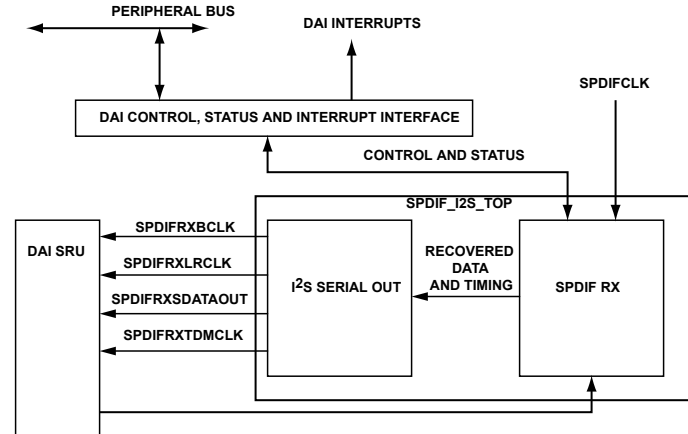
PERIPHERAL BUS

DAI INTERRUPTS

SPDIFCLK

DAI CONTROL, STATUS AND INTERRUPT INTERFACE

CONTROL AND STATUS

SPDIF_I2S_TOP

DAI SRU

SPDIFRXBCLK

SPDIFRXLRCLK

SPDIFRXSDATAOUT

SPDIFRXTDMCLK

I$^2$S SERIAL OUT

RECOVERED DATA AND TIMING

SPDIF RX